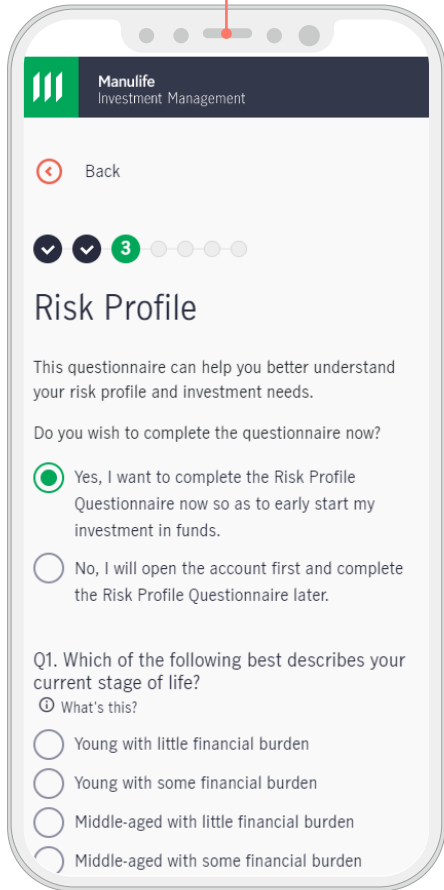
Manulife
Investment Management

Back

3

Risk Profile

This questionnaire can help you better understand your risk profile and investment needs.

Do you wish to complete the questionnaire now?

Yes, I want to complete the Risk Profile Questionnaire now so as to early start my investment in funds.

No, I will open the account first and complete the Risk Profile Questionnaire later.

Q1. Which of the following best describes your current stage of life?

What's this?

Young with little financial burden

Young with some financial burden

Middle-aged with little financial burden

Middle-aged with some financial burden